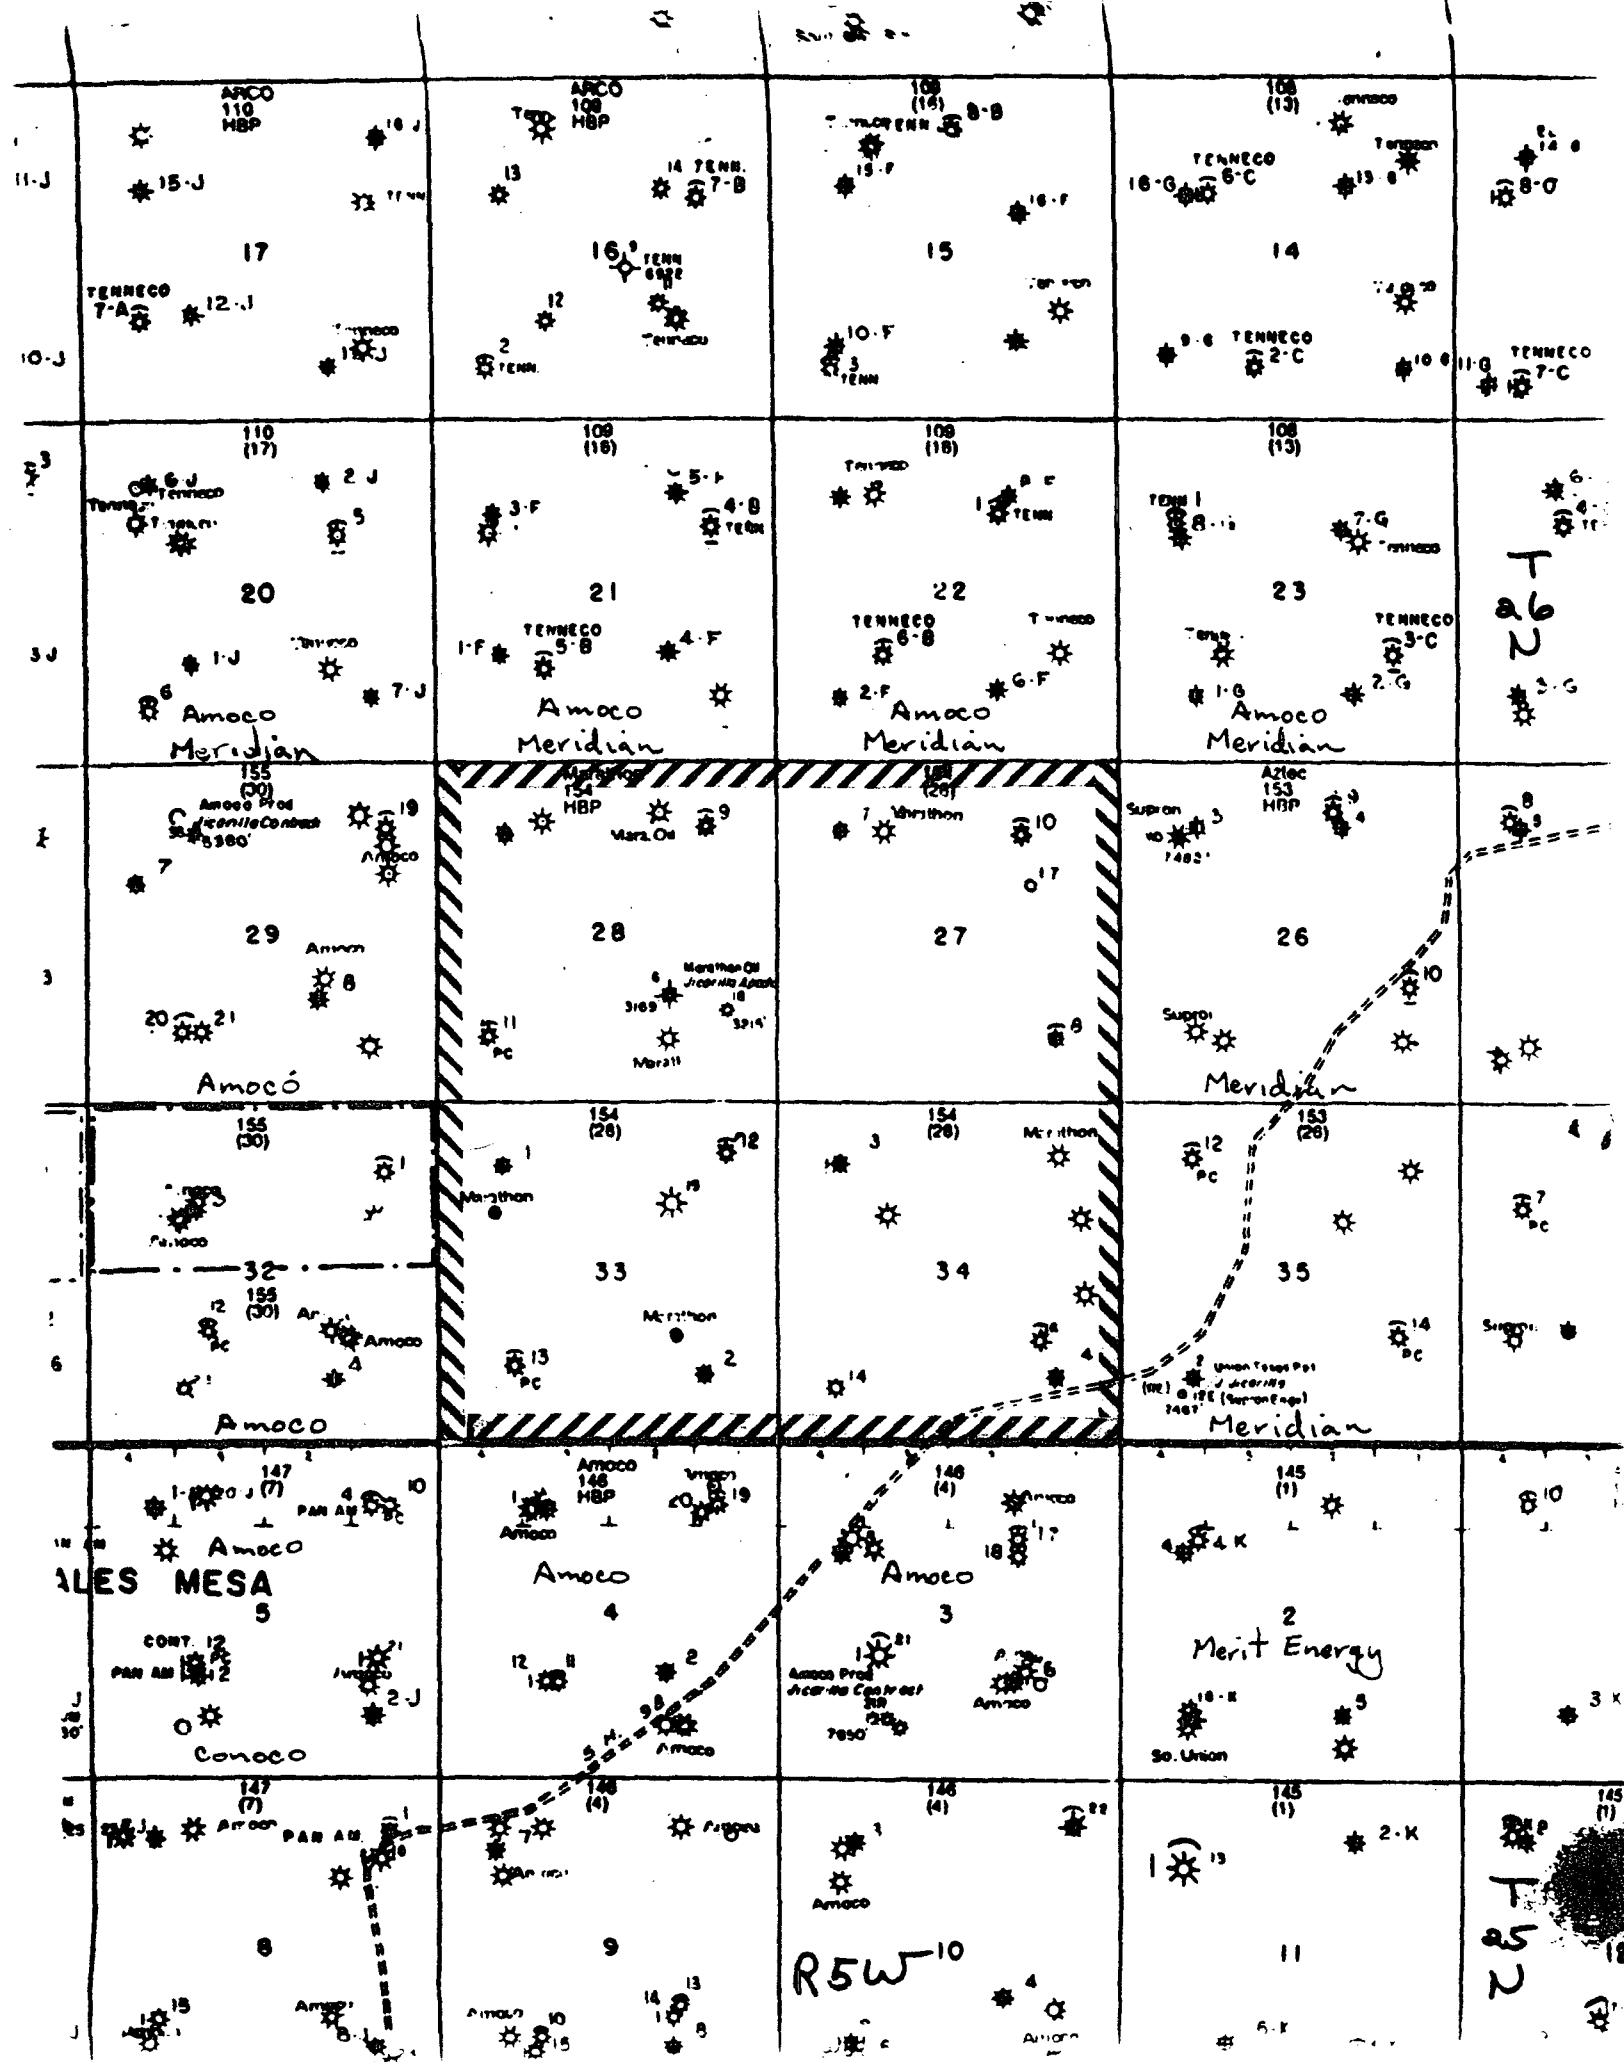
ARCO
110
HBP
16 J
15-J
11-J
17
TENNECO
7-A
12-J
Tenneco
10-J
15-J

ARCO
109
HBP
Tenn
13
14 TENN.
7-B
16
TENN
12
Tenneco
2
TENN

108
(16)
TENNECO
8-B
15-F
16-F
15
Tenneco
10-F
3
TENN

108
(13)
Tenneco
TENNECO
6-C
16-G
13-G
Tenneco
14
9-G
TENNECO
2-C
10-G
11-G
TENNECO
7-C
14-G
8-G

110
(17)
6-J
Tenneco
2 J
5
20
1-J
Tenneco
7-J
6
Amoco
Meridian

109
(16)
3-F
5-F
4-B
TENN
21
TENNECO
5-B
1-F
4-F
Amoco
Meridian

108
(16)
Tenneco
1
TENN
22
TENNECO
6-B
Tenneco
2-F
6-F
Amoco
Meridian

108
(13)
TENN 1
8-G
7-G
Tenneco
23
TENNECO
3-C
Tenn
1-G
2-G
3-G
Amoco
Meridian

T
26
N

155
(30)
Amoco Prod
Jicarilla Contract
5380'
19
Amoco
7
29
Amoco
8
20
21
Amocó

Marathon
154
HBP
9
Mara. Oil
28
Marathon Oil
Jicarilla Apache
3169
11
PC
Marath

154
(28)
7
Marathon
10
17
27
8

Supron
3
Aztec
153
HBP
4
8
26
10
Supron
Meridian

155
(30)
1
Amoco
Amoco
32
155
(30)
12
PC
Amoco
Amoco
4
Amoco

154
(28)
1
12
Marathon
15
33
Marathon
13
PC
2

154
(28)
3
Marathon
34
14
4

153
(28)
12
PC
35
14
PC
7
PC
2 Union Texas Pet
J Jicarilla
7487
Meridian

147
(7)
PAN AM
10
Amoco
LES MESA
5
CONT. 12
PAN AM
2
2-J
Conoco

Amoco
146
HBP
Amoco
19
Amoco
Amoco
4
12
2
9

146
(4)
Amoco
17
18
Amoco
3
21
Amoco Prod
Jicarilla Contract
7850
Amoco
6

145
(1)
4 K
2
Merit Energy
16-K
3
So. Union

147
(7)
Amoco
PAN AM
1
8

146
(4)
7
Amoco
9
14
13
10
15

146
(4)
1
Amoco
22
R5W
10
4
Amoco

145
(1)
1
13
2-K
11

T
25
N